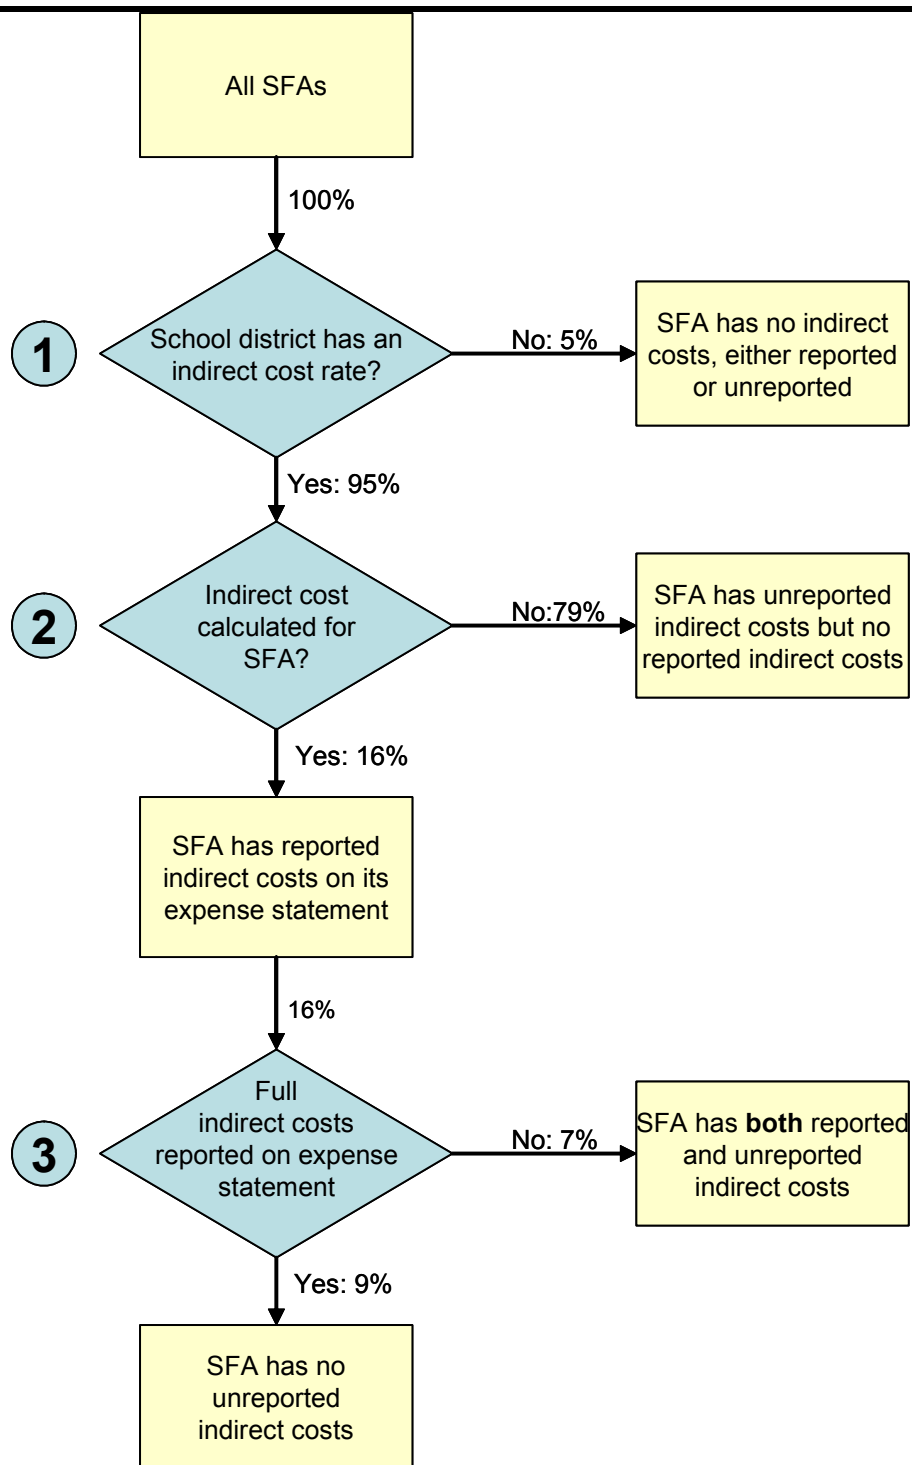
All SFAs

100%

1

School district has an indirect cost rate?

No: 5%

SFA has no indirect costs, either reported or unreported

Yes: 95%

2

Indirect cost calculated for SFA?

No:79%

SFA has unreported indirect costs but no reported indirect costs

Yes: 16%

SFA has reported indirect costs on its expense statement

16%

3

Full indirect costs reported on expense statement

No: 7%

SFA has **both** reported and unreported indirect costs

Yes: 9%

SFA has no unreported indirect costs